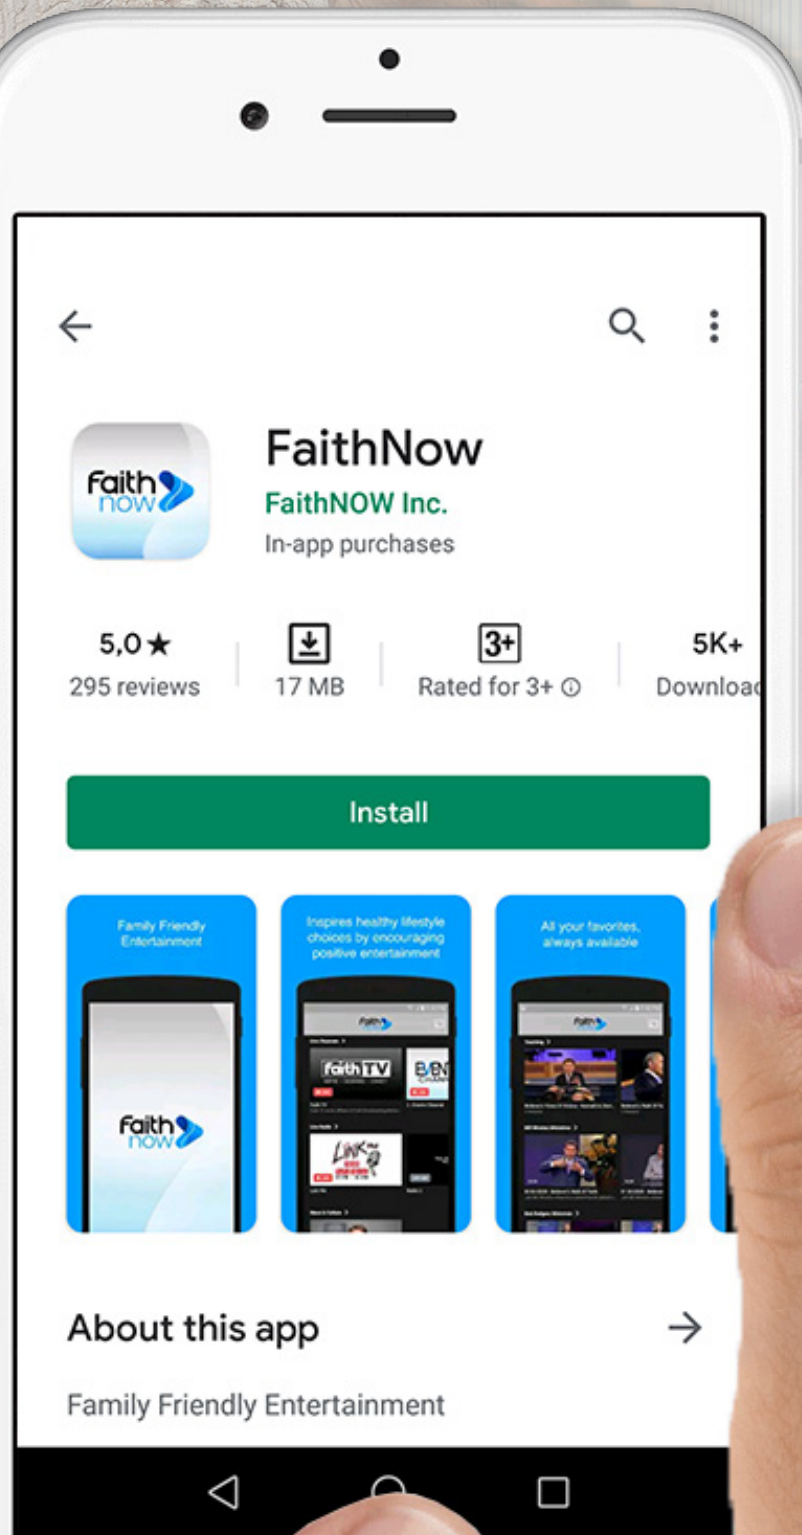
Faith now

FaithNow

FaithNOW Inc.

In-app purchases

5,0★
295 reviews

17 MB

3+
Rated for 3+ ⓘ

5K+
Download

Install

Family Friendly Entertainment

Faith now

Inspires healthy lifestyle choices by encouraging positive entertainment

Faith TV

All your favorites, always available

About this app

Family Friendly Entertainment